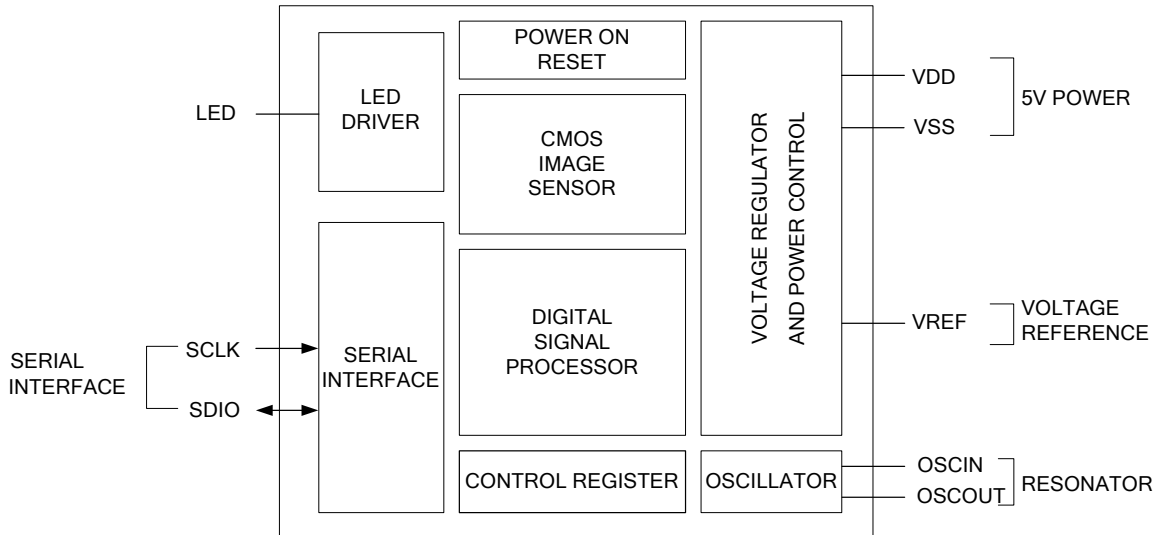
LED

LED DRIVER

POWER ON RESET

CMOS IMAGE SENSOR

VOLTAGE REGULATOR AND POWER CONTROL

VDD

VSS

5V POWER

SERIAL INTERFACE

SCLK

SDIO

SERIAL INTERFACE

DIGITAL SIGNAL PROCESSOR

VREF

VOLTAGE REFERENCE

CONTROL REGISTER

OSCILLATOR

OSCIN

OSCOUT

RESONATOR